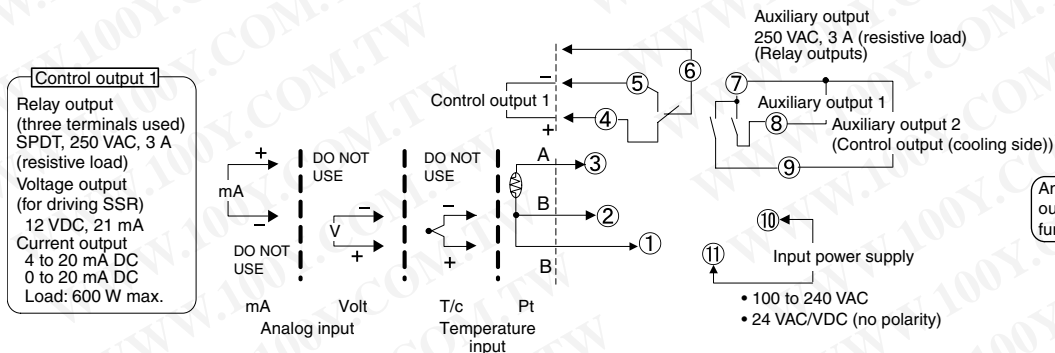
Control output 1
Relay output (three terminals used) SPDT, 250 VAC, 3 A (resistive load)
Voltage output (for driving SSR)
12 VDC, 21 mA
Current output
4 to 20 mA DC
0 to 20 mA DC
Load: 600 W max.

Control output 1
–
+
⑥
⑤
④

Auxiliary output
250 VAC, 3 A (resistive load)
(Relay outputs)
⑦
Auxiliary output 1
⑧
Auxiliary output 2
(Control output (cooling side))
⑨

+
mA
–
DO NOT USE
DO NOT USE
–
V
+
DO NOT USE
–
+
A
③
B
②
①
B

mA
Volt
Analog input
T/c
Pt
Temperature input

⑩
⑪
Input power supply
• 100 to 240 VAC
• 24 VAC/VDC (no polarity)

An
ou
fu

WWW.100Y.COM.TW